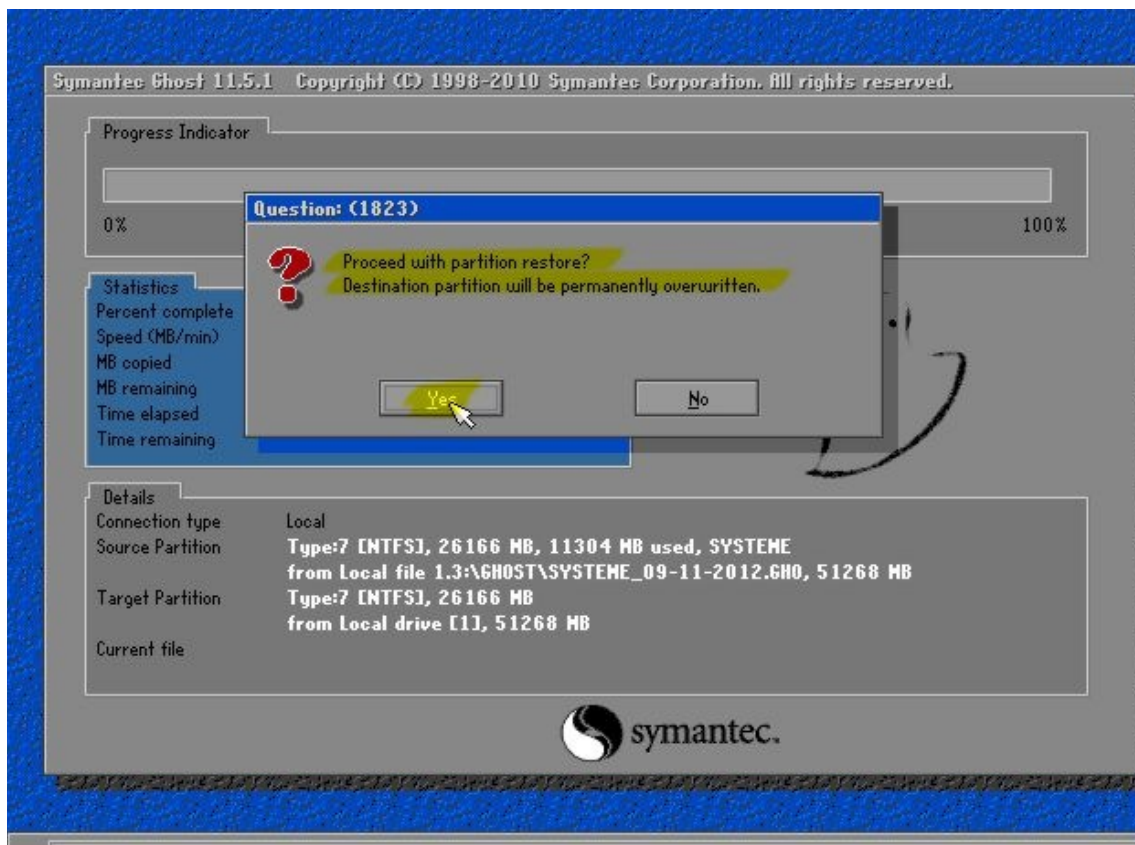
Symantec Ghost 11.5.1 Copyright (C) 1998-2010 Symantec Corporation. All rights reserved.

Progress Indicator

0%

100%

Question: (1823)

Proceed with partition restore?
Destination partition will be permanently overwritten.

Yes

No

Statistics
Percent complete
Speed (MB/min)
MB copied
MB remaining
Time elapsed
Time remaining

Details
Connection type Local
Source Partition Type:7 [NTFS], 26166 MB, 11304 MB used, SYSTEME
from Local file 1.3:\GHOST\SYSTEME_09-11-2012.GHO, 51268 MB
Target Partition Type:7 [NTFS], 26166 MB
from Local drive [1], 51268 MB
Current file

symantec.